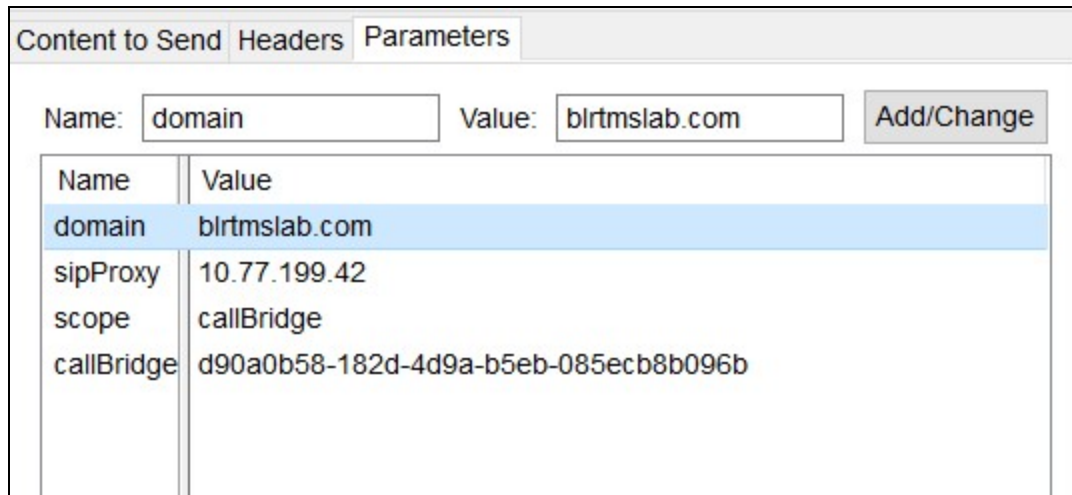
Content to Send Headers Parameters

Name: domain Value: blrtmslab.com Add/Change

| Name | Value |
|---|---|
| domain | blrtmslab.com |
| sipProxy | 10.77.199.42 |
| scope | callBridge |
| callBridge | d90a0b58-182d-4d9a-b5eb-085ecb8b096b |